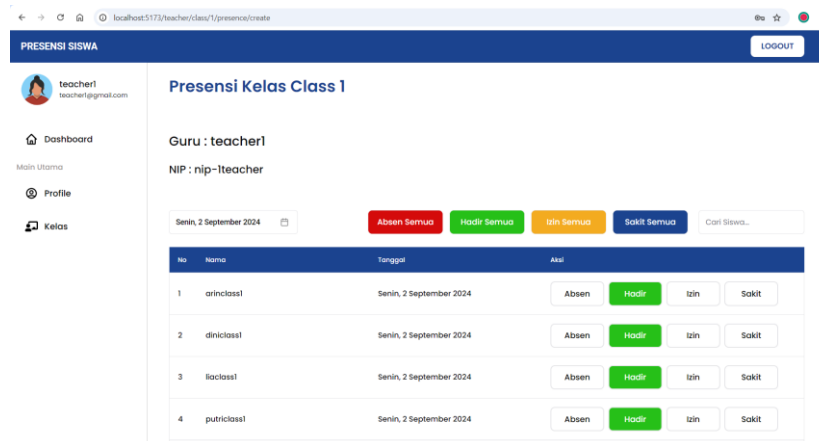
localhost:5173/teacher/class/1/presence/create

PRESENSI SISWA

LOGOUT

teacher1
teacher1@gmail.com

Dashboard

Main Utama

Profile

Kelas

Presensi Kelas Class 1

Guru : teacher1

NIP : nip-1teacher

Senin, 2 September 2024

Absen Semua Hadir Semua Izin Semua Sakit Semua

Cari Siswa...

| No | Nama | Tanggal | Aksi |
|---|---|---|---|
| 1 | arinclass1 | Senin, 2 September 2024 | Absen Hadir Izin Sakit |
| 2 | diniclass1 | Senin, 2 September 2024 | Absen Hadir Izin Sakit |
| 3 | liaclass1 | Senin, 2 September 2024 | Absen Hadir Izin Sakit |
| 4 | putriclass1 | Senin, 2 September 2024 | Absen Hadir Izin Sakit |